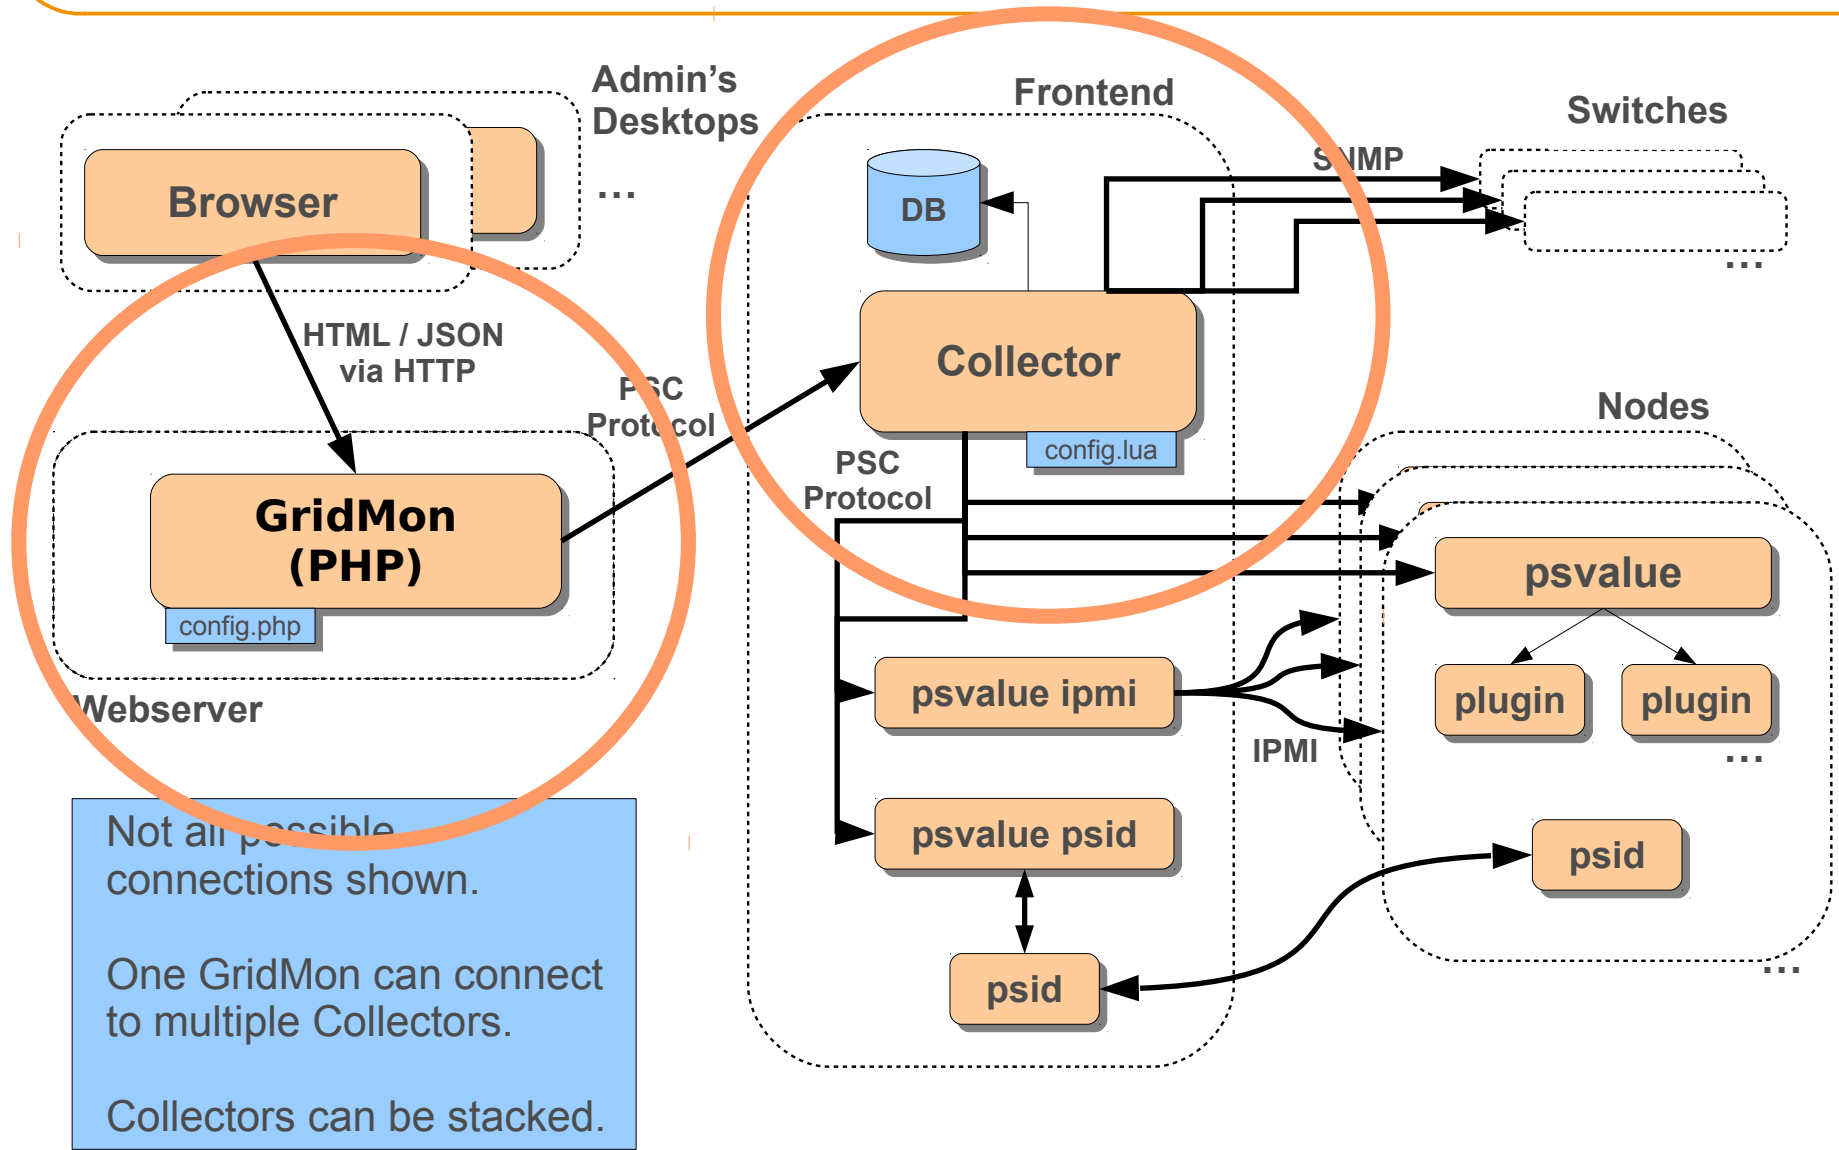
Admin's Desktops

...

Browser

Frontend

DB

SNMP

Switches

...

HTML / JSON via HTTP

PSC Protocol

Collector

config.lua

Nodes

PSC Protocol

GridMon (PHP)

config.php

psvalue

psvalue ipmi

plugin

plugin

Webserver

IPMI

...

Not all possible connections shown.

One GridMon can connect to multiple Collectors.

Collectors can be stacked.

psvalue psid

psid

psid

...